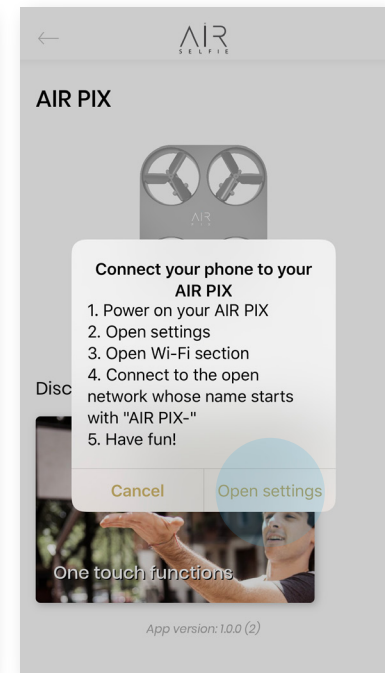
←
AIR
SELFIE

AIR PIX

AIR

Connect your phone to your AIR PIX
1. Power on your AIR PIX
2. Open settings
3. Open Wi-Fi section
4. Connect to the open network whose name starts with "AIR PIX-"
5. Have fun!

Cancel
Open settings

Disc

One touch functions

App version: 1.0.0 (2)